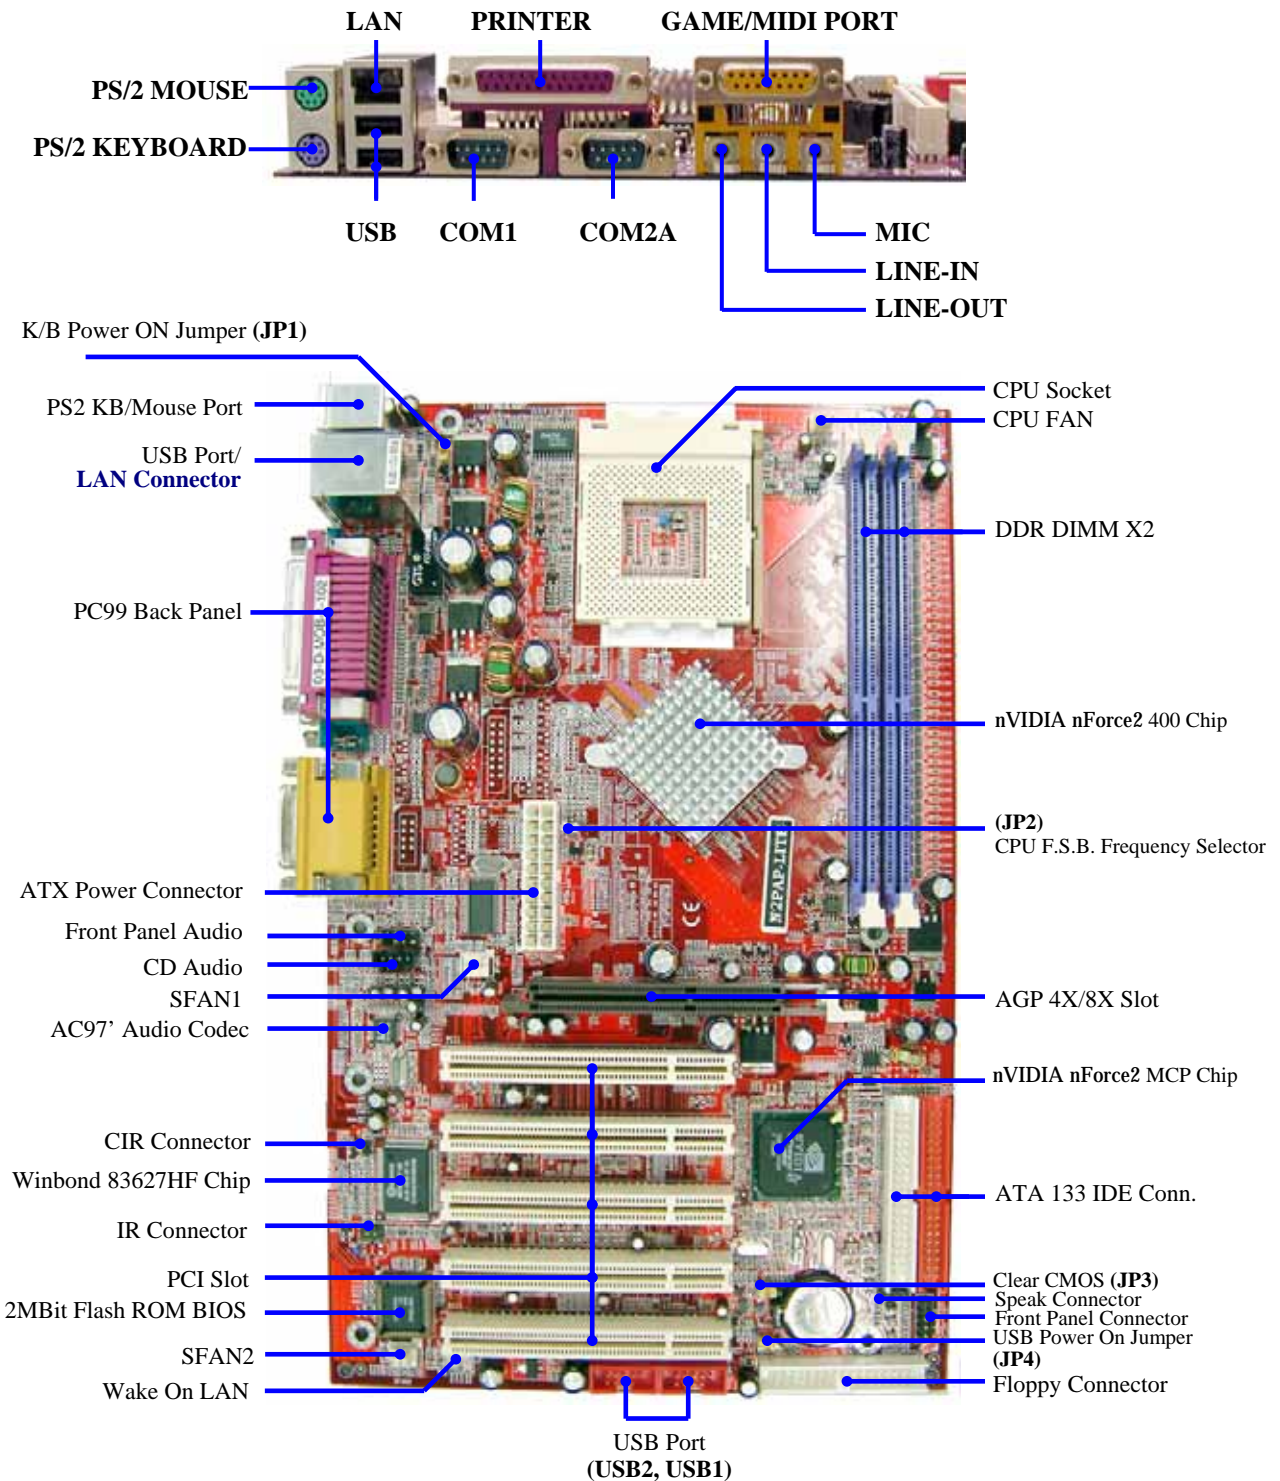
LAN
PRINTER
GAME/MIDI PORT
PS/2 MOUSE
PS/2 KEYBOARD
USB
COM1
COM2A
MIC
LINE-IN
LINE-OUT

K/B Power ON Jumper (JP1)
PS2 KB/Mouse Port
USB Port/
LAN Connector
PC99 Back Panel
ATX Power Connector
Front Panel Audio
CD Audio
SFAN1
AC97' Audio Codec
CIR Connector
Winbond 83627HF Chip
IR Connector
PCI Slot
2MBit Flash ROM BIOS
SFAN2
Wake On LAN

CPU Socket
CPU FAN
DDR DIMM X2
nVIDIA nForce2 400 Chip
(JP2)
CPU F.S.B. Frequency Selector
AGP 4X/8X Slot
nVIDIA nForce2 MCP Chip
ATA 133 IDE Conn.
Clear CMOS (JP3)
Speak Connector
Front Panel Connector
USB Power On Jumper
(JP4)
Floppy Connector

N2PAP-LITE

USB Port
(USB2, USB1)